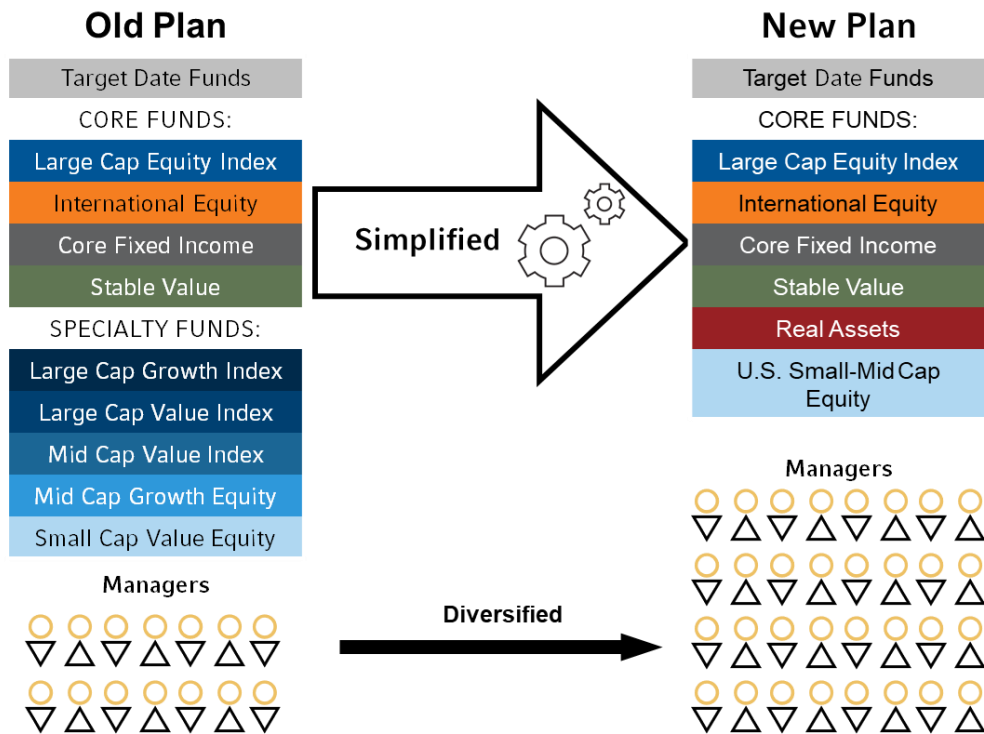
Old Plan

Target Date Funds

CORE FUNDS:

Large Cap Equity Index

International Equity

Core Fixed Income

Stable Value

SPECIALTY FUNDS:

Large Cap Growth Index

Large Cap Value Index

Mid Cap Value Index

Mid Cap Growth Equity

Small Cap Value Equity

Managers

Simplified

Diversified

New Plan

Target Date Funds

CORE FUNDS:

Large Cap Equity Index

International Equity

Core Fixed Income

Stable Value

Real Assets

U.S. Small-Mid Cap Equity

Managers